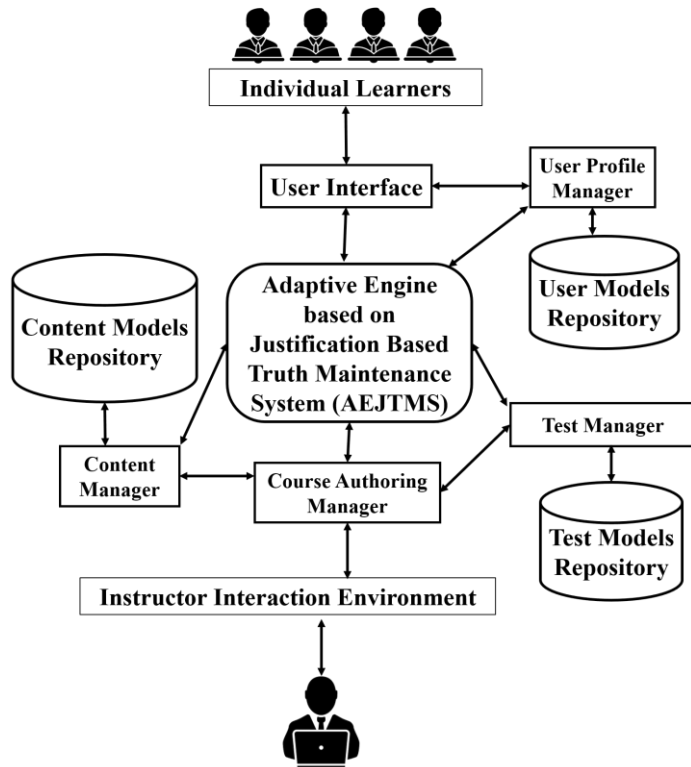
Individual Learners

User Interface

User Profile Manager

User Models Repository

Content Models Repository

Adaptive Engine based on Justification Based Truth Maintenance System (AEJTMS)

Test Manager

Content Manager

Course Authoring Manager

Test Models Repository

Instructor Interaction Environment